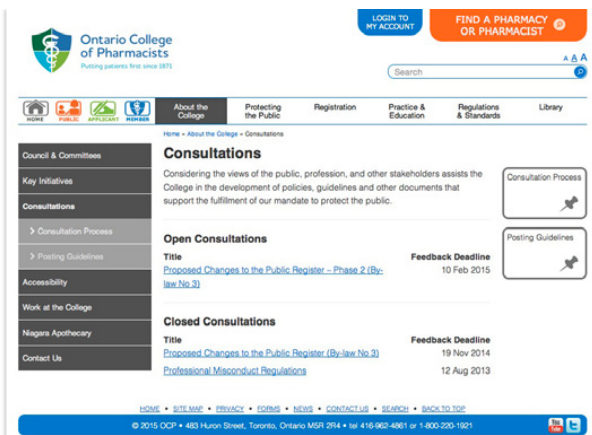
Ontario College of Pharmacists
Putting patients first since 1871

LOGIN TO MY ACCOUNT

FIND A PHARMACY OR PHARMACIST

A A A

Search

HOME PUBLIC APPLICANT MEMBER

About the College | Protecting the Public | Registration | Practice & Education | Regulations & Standards | Library

Home » About the College » Consultations

Council & Committees
Key Initiatives
Consultations
> Consultation Process
> Posting Guidelines
Accessibility
Work at the College
Niagara Apothecary
Contact Us

Consultations

Considering the views of the public, profession, and other stakeholders assists the College in the development of policies, guidelines and other documents that support the fulfillment of our mandate to protect the public.

Open Consultations

| Title | Feedback Deadline |
|---|---|
| Proposed Changes to the Public Register – Phase 2 (By-law No 3) | 10 Feb 2015 |

Closed Consultations

| Title | Feedback Deadline |
|---|---|
| Proposed Changes to the Public Register (By-law No 3) | 19 Nov 2014 |
| Professional Misconduct Regulations | 12 Aug 2013 |

Consultation Process

Posting Guidelines

HOME • SITE MAP • PRIVACY • FORMS • NEWS • CONTACT US • SEARCH • BACK TO TOP

© 2015 OCP • 483 Huron Street, Toronto, Ontario M5R 2R4 • tel 416-962-4861 or 1-800-220-1921

You Tube